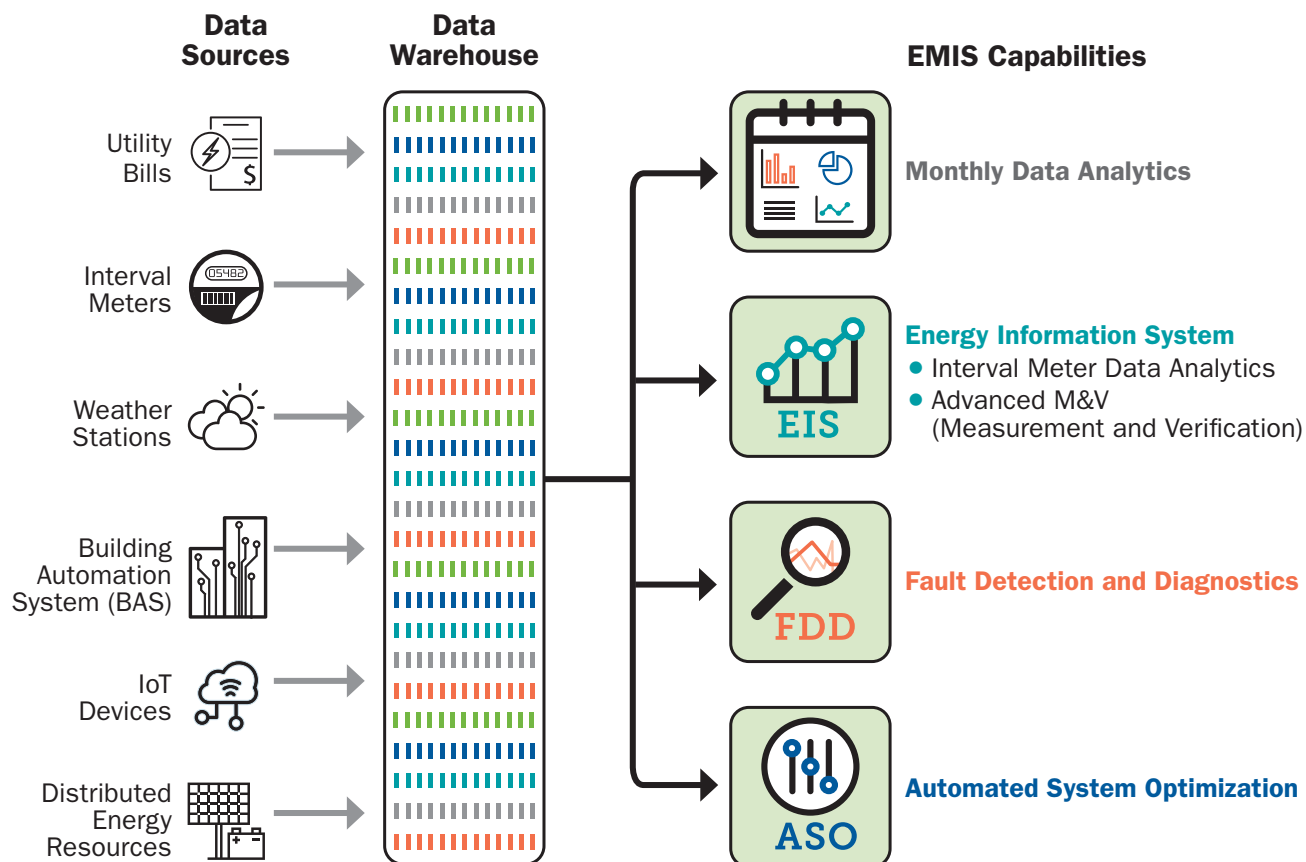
Data Sources

Data Warehouse

EMIS Capabilities

Utility Bills

$

Interval Meters

05482

Weather Stations

Building Automation System (BAS)

IoT Devices

Distributed Energy Resources

Monthly Data Analytics

EIS

Energy Information System
• Interval Meter Data Analytics
• Advanced M&V (Measurement and Verification)

FDD

Fault Detection and Diagnostics

ASO

Automated System Optimization